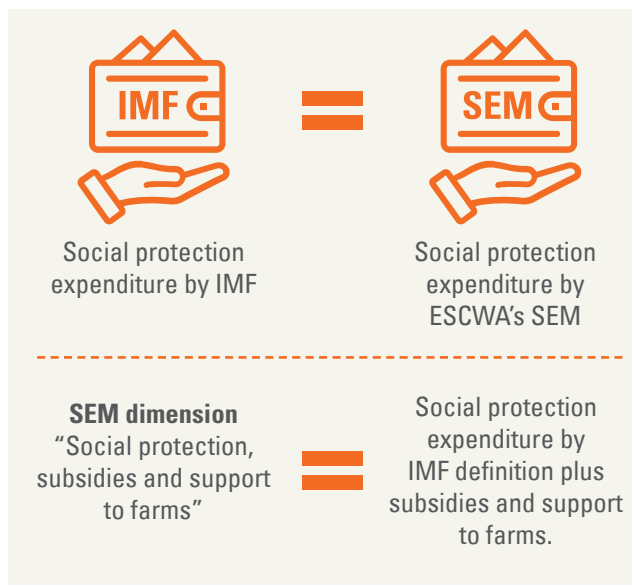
IMF

SEM

Social protection expenditure by IMF

Social protection expenditure by ESCWA's SEM

**SEM dimension**
"Social protection, subsidies and support to farms"

Social protection expenditure by IMF definition plus subsidies and support to farms.